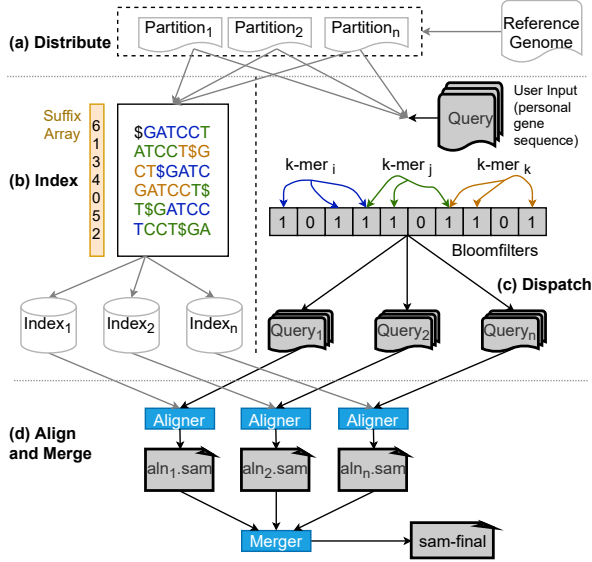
(a) Distribute

Partition$_1$ Partition$_2$ Partition$_n$

Reference Genome

User Input (personal gene sequence)

Query

Suffix Array

6
1
3
4
0
5
2

$GATCCT
ATCCT$G
CT$GATC
GATCCT$
T$GATCC
TCCT$GA

(b) Index

k-mer $_i$ k-mer $_j$ k-mer $_k$

| 1 | 0 | 1 | 1 | 1 | 0 | 1 | 1 | 0 | 1 |
|---|---|---|---|---|---|---|---|---|---|

Bloomfilters

(c) Dispatch

Index$_1$ Index$_2$ Index$_n$

Query$_1$ Query$_2$ Query$_n$

(d) Align and Merge

Aligner Aligner Aligner

aln$_1$.sam aln$_2$.sam aln$_n$.sam

Merger

sam-final